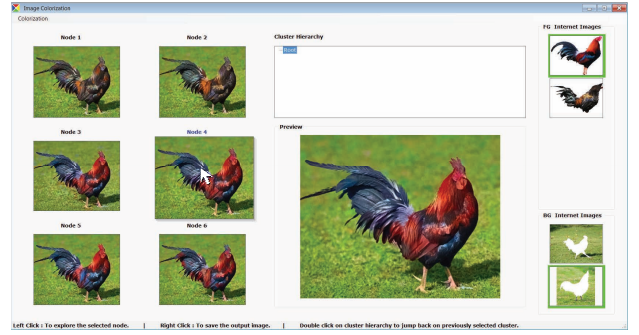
Image Colorization

Colorization

Node 1

Node 2

Node 3

Node 4

Node 5

Node 6

Cluster Hierarchy

Root

Preview

FG Internet Images

BG Internet Images

Left Click : To explore the selected node. | Right Click : To save the output image. | Double click on cluster hierarchy to jump back on previously selected cluster.